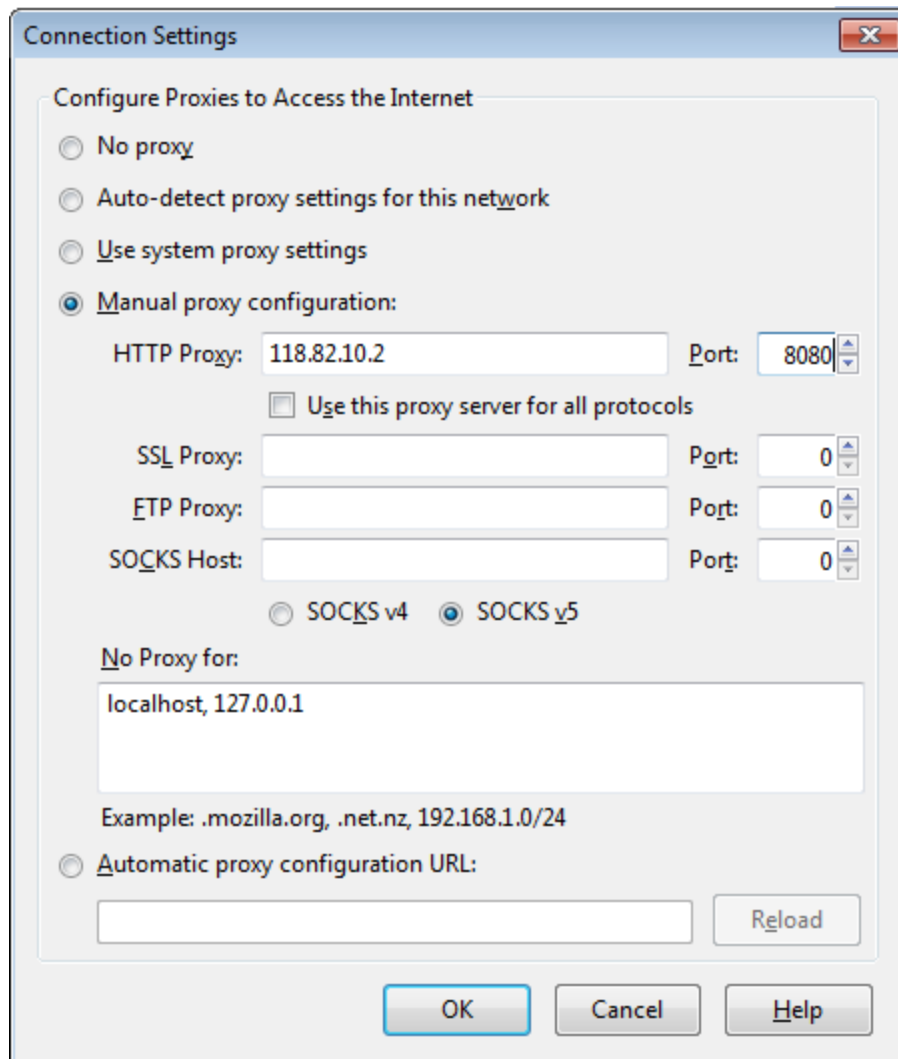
Connection Settings

Configure Proxies to Access the Internet

No proxy

Auto-detect proxy settings for this network

Use system proxy settings

Manual proxy configuration:

HTTP Proxy: 118.82.10.2 Port: 8080

Use this proxy server for all protocols

SSL Proxy: Port: 0

FTP Proxy: Port: 0

SOCKS Host: Port: 0

SOCKS v4 SOCKS v5

No Proxy for:

localhost, 127.0.0.1

Example: .mozilla.org, .net.nz, 192.168.1.0/24

Automatic proxy configuration URL:

Reload

OK Cancel Help